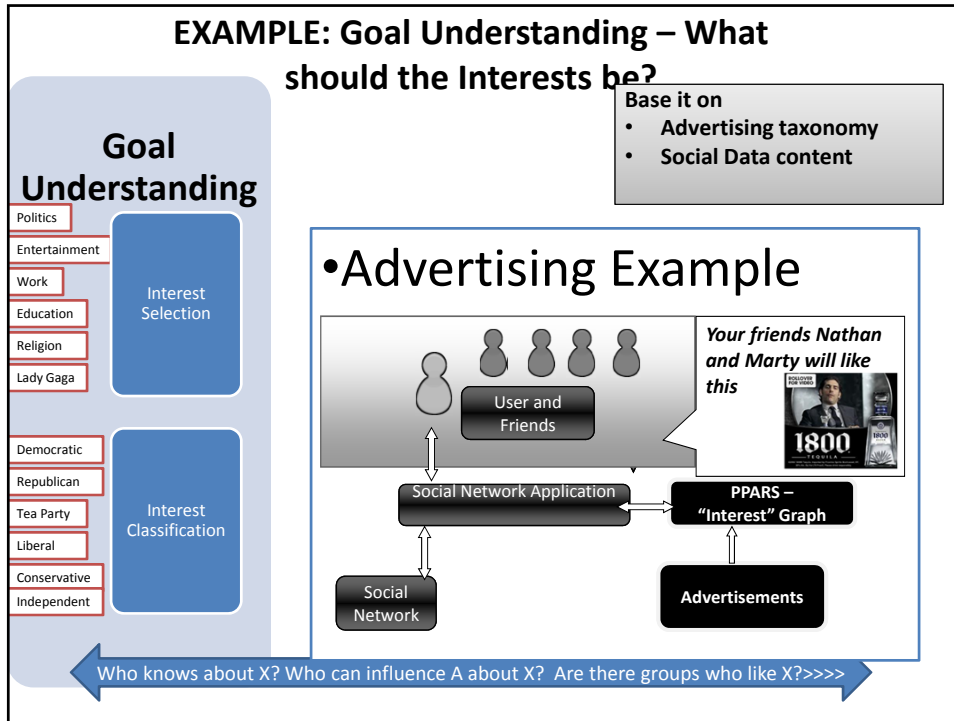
EXAMPLE: Goal Understanding – What should the Interests be?

Base it on
• Advertising taxonomy
• Social Data content

Goal Understanding

Politics
Entertainment
Work
Education
Religion
Lady Gaga

Interest Selection

Democratic
Republican
Tea Party
Liberal
Conservative
Independent

Interest Classification

•Advertising Example

User and Friends

Your friends Nathan and Marty will like this

ROLLOVER FOR VIDEO
1800
TEQUILA

Social Network Application

PPARS – "Interest" Graph

Social Network

Advertisements

Who knows about X? Who can influence A about X? Are there groups who like X?>>>>